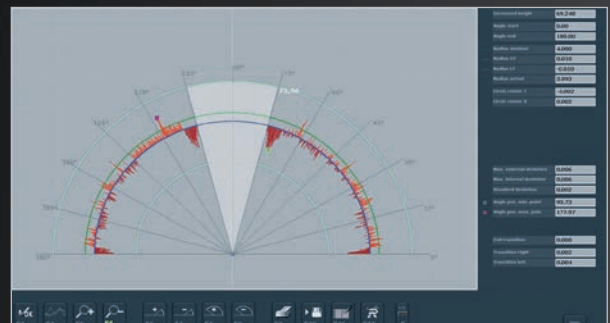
| | |
|---|---|
| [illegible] | 65.240 |
| Angle start | 0.00 |
| Angle end | 180.00 |
| Radius nominal | 4.000 |
| Radius LS | 0.010 |
| Radius LT | -0.010 |
| Radius actual | 3.993 |
| Circle center X | -0.002 |
| Circle center Y | 0.002 |

| | |
|---|---|
| Max. external deviation | 0.006 |
| Max. internal deviation | 0.006 |
| Standard deviation | 0.002 |
| Angle pos. min. point | 95.73 |
| Angle pos. max. point | 173.87 |

| | |
|---|---|
| Full transition | 0.008 |
| Transition right | 0.003 |
| Transition left | 0.004 |

90°
120°
60°
135°
45°
150°
30°
165°
15°
180°
0°
73.94